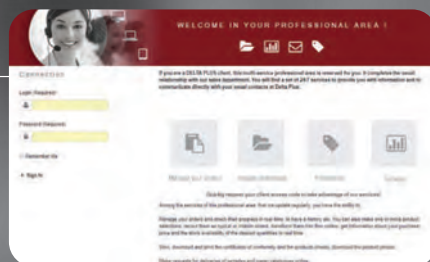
WELCOME IN YOUR PROFESSIONAL AREA !

Connection

Login Required

Password Required

Remember Me

Sign In

If you are a DELTA PLUS client, this multi-service professional area is reserved for you. It completes the usual relationship with our sales department. You will find a set of 24/7 services to provide you with information and to communicate directly with your usual contacts at Delta Plus.

Manage your orders

Preferences

Surveys

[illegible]

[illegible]

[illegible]

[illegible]

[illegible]